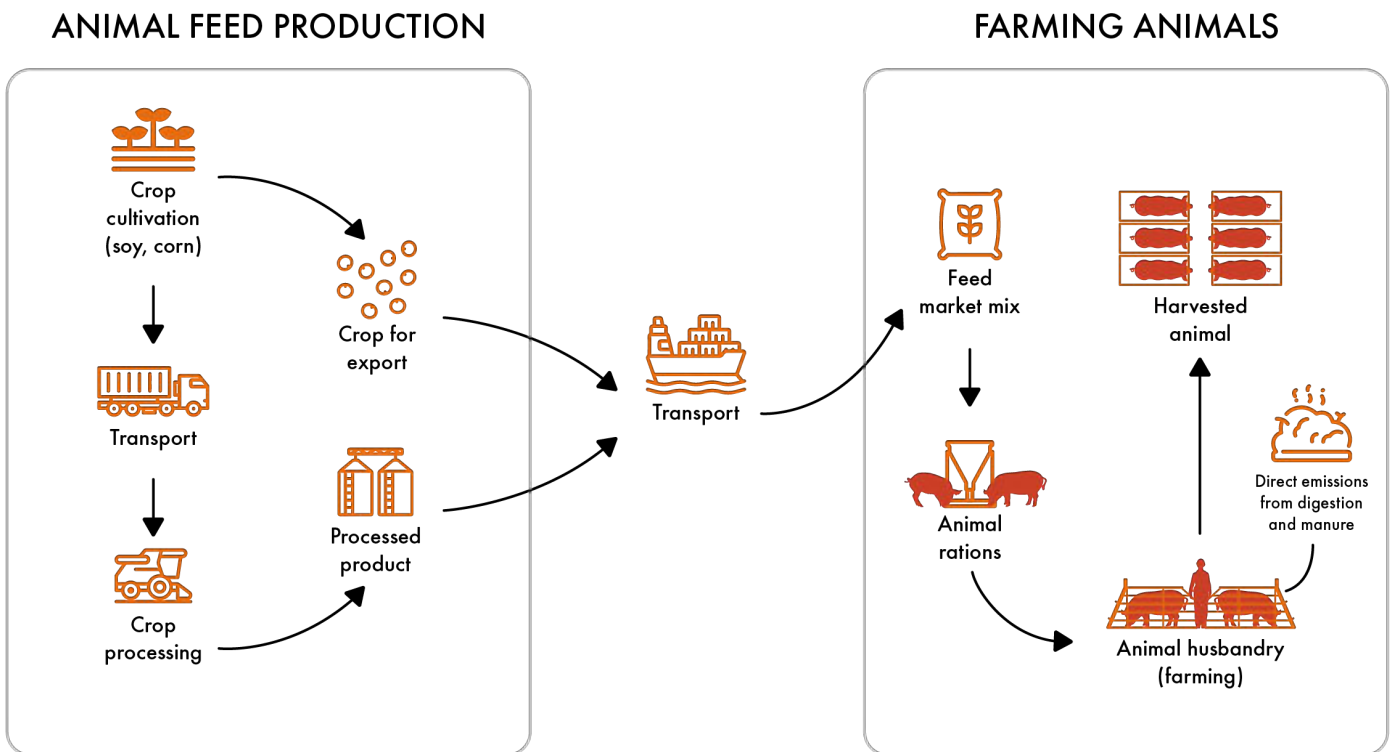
ANIMAL FEED PRODUCTION

Crop cultivation (soy, corn)

Transport

Crop processing

Crop for export

Processed product

Transport

FARMING ANIMALS

Feed market mix

Animal rations

Animal husbandry (farming)

Harvested animal

Direct emissions from digestion and manure